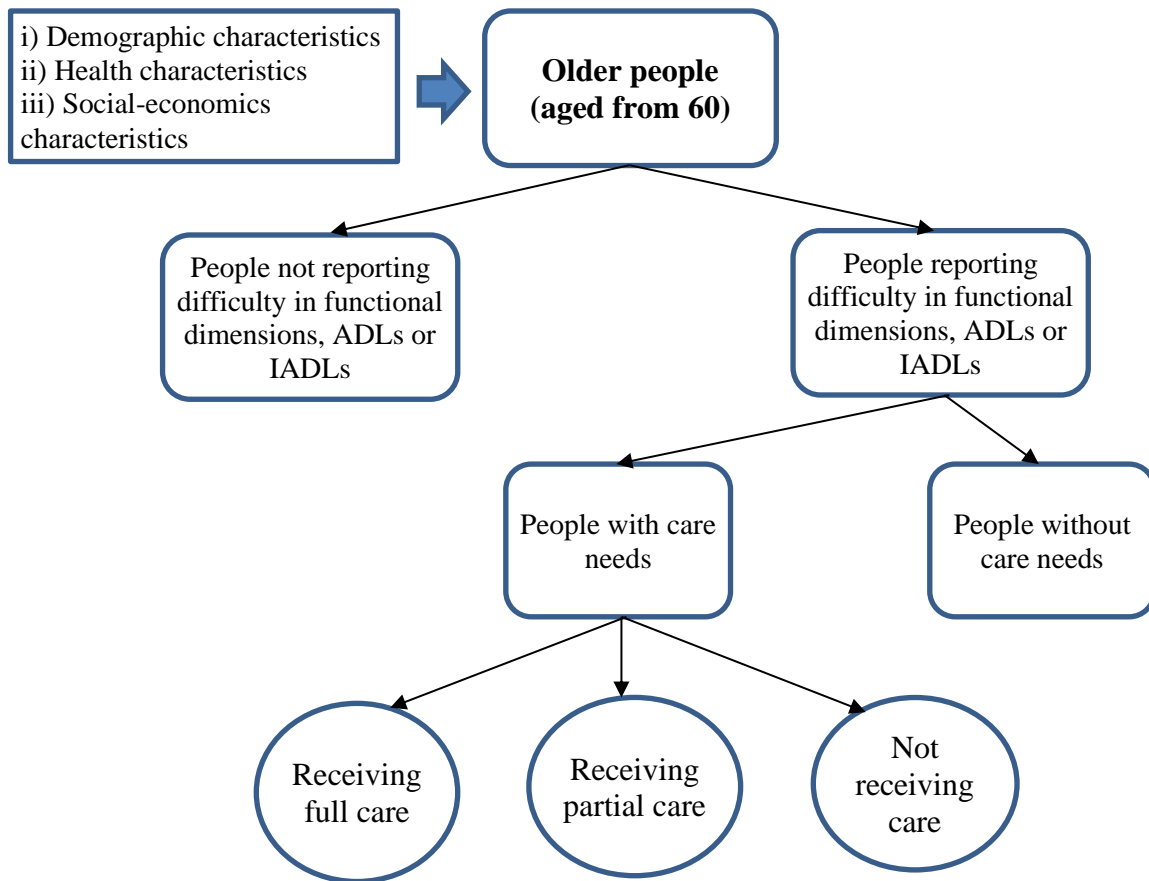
i) Demographic characteristics
ii) Health characteristics
iii) Social-economics characteristics

**Older people (aged from 60)**

People not reporting difficulty in functional dimensions, ADLs or IADLs

People reporting difficulty in functional dimensions, ADLs or IADLs

People with care needs

People without care needs

Receiving full care

Receiving partial care

Not receiving care